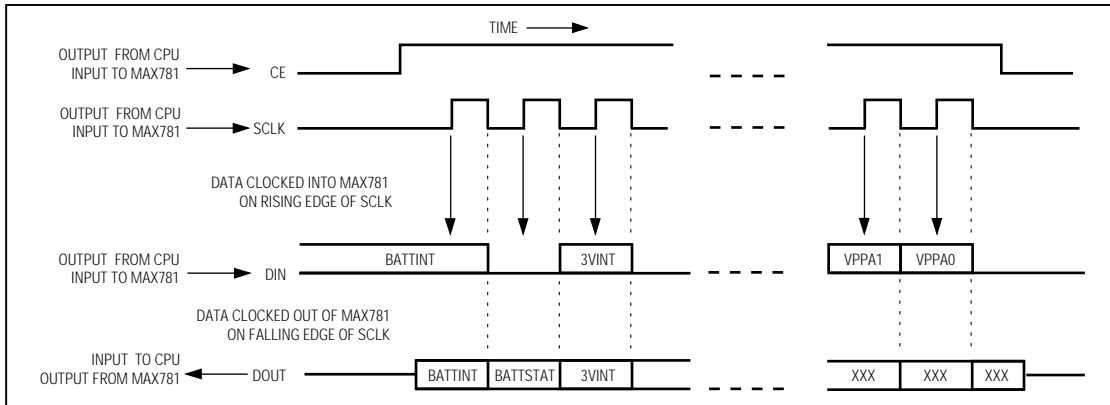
TIME

OUTPUT FROM CPU
INPUT TO MAX781
CE

OUTPUT FROM CPU
INPUT TO MAX781
SCLK

DATA CLOCKED INTO MAX781
ON RISING EDGE OF SCLK

OUTPUT FROM CPU
INPUT TO MAX781
DIN

BATTINT

3VINT

VPPA1

VPPA0

DATA CLOCKED OUT OF MAX781
ON FALLING EDGE OF SCLK

INPUT TO CPU
OUTPUT FROM MAX781
DOUT

BATTINT

BATTSTAT

3VINT

XXX

XXX

XXX